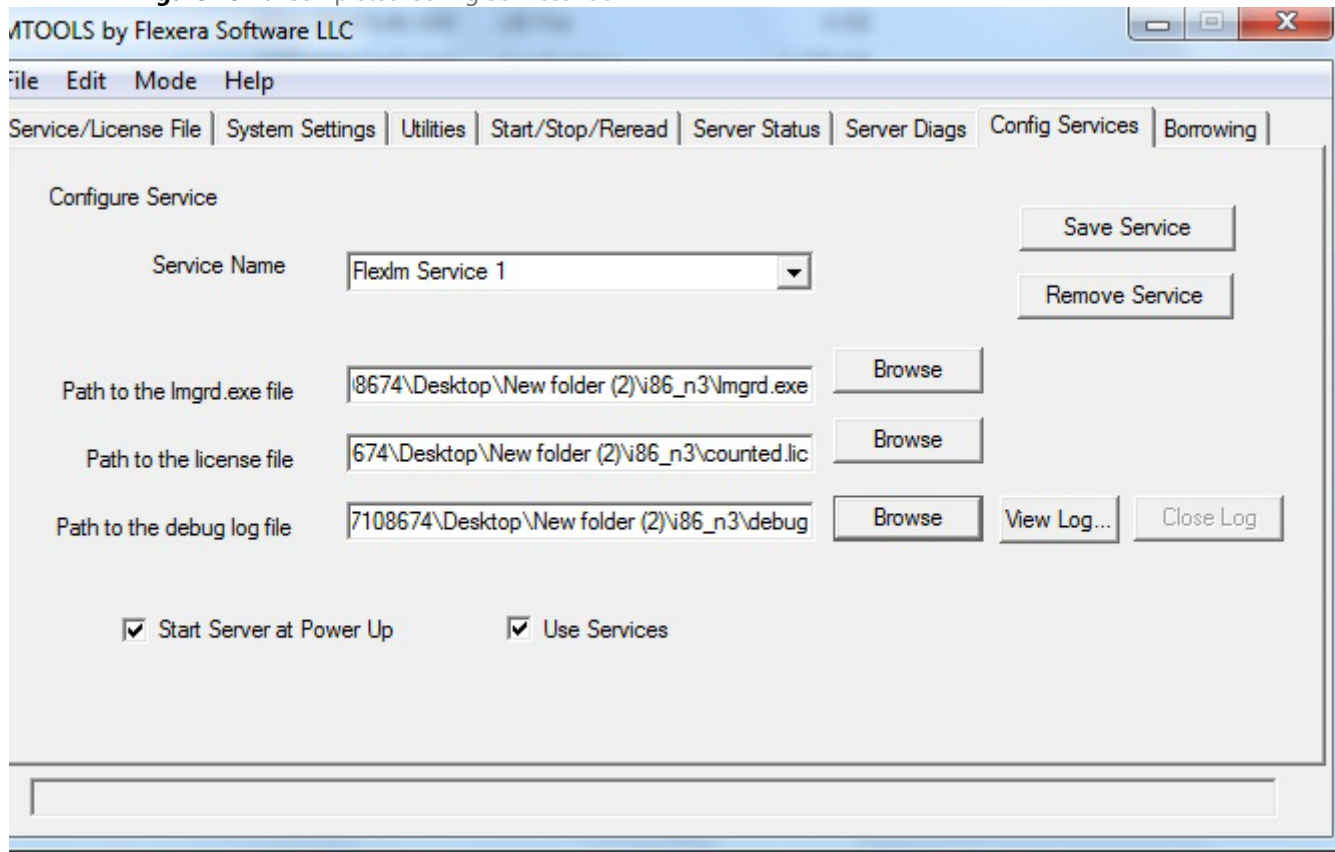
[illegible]
MTOOLS by Flexera Software LLC

File Edit Mode Help

Service/License File | System Settings | Utilities | Start/Stop/Reread | Server Status | Server Diags | Config Services | Borrowing

Configure Service

Save Service

Service Name Flexlm Service 1

Remove Service

Path to the lmgrd.exe file 18674\Desktop\New folder (2)\i86_n3\lmgrd.exe Browse

Path to the license file 674\Desktop\New folder (2)\i86_n3\counted.lic Browse

Path to the debug log file 7108674\Desktop\New folder (2)\i86_n3\debug Browse View Log... Close Log

Start Server at Power Up

Use Services